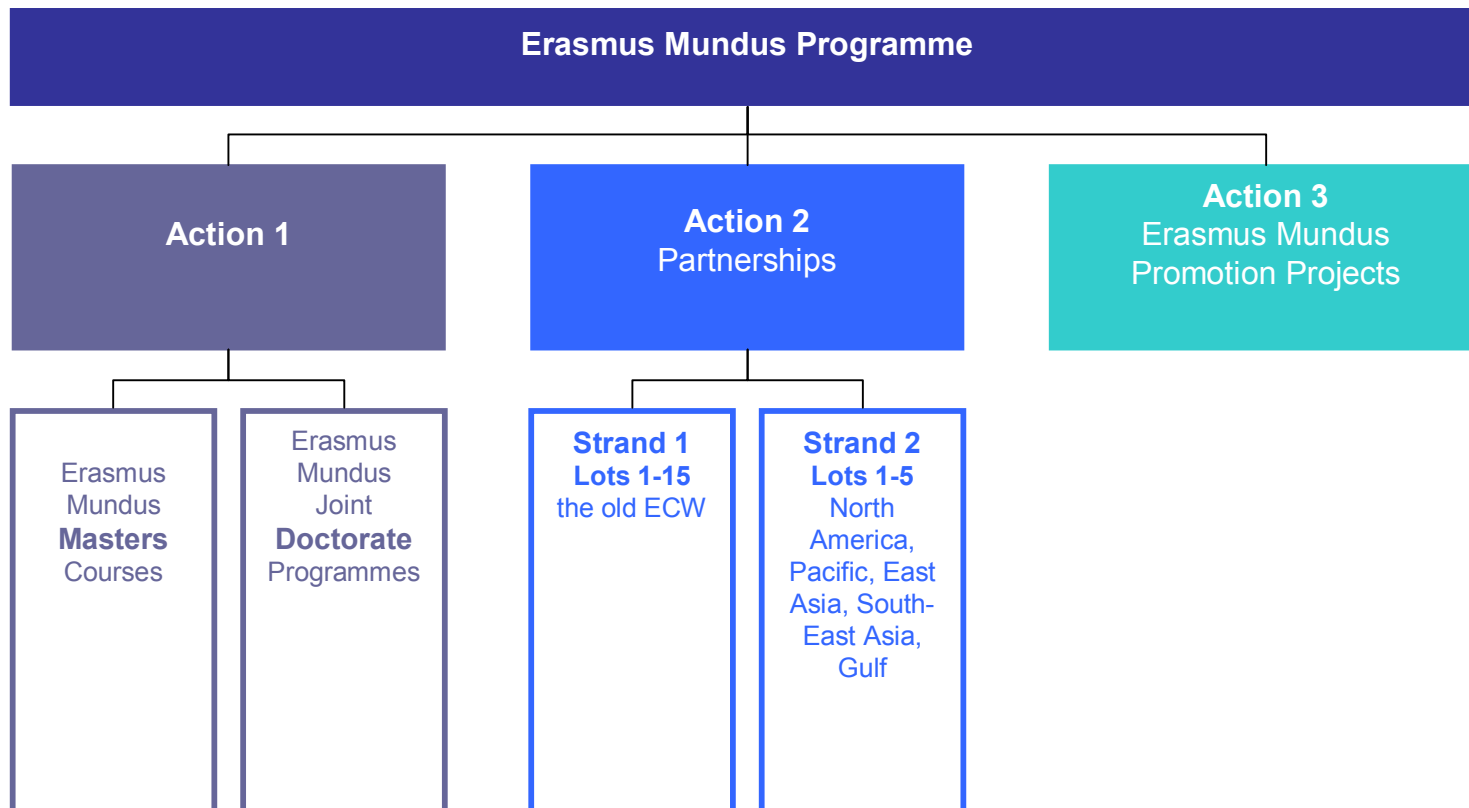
Erasmus Mundus Programme

Action 1

Action 2
Partnerships

Action 3
Erasmus Mundus Promotion Projects

Erasmus Mundus Masters Courses

Erasmus Mundus Joint Doctorate Programmes

Strand 1
Lots 1-15
the old ECW

Strand 2
Lots 1-5
North America, Pacific, East Asia, South-East Asia, Gulf